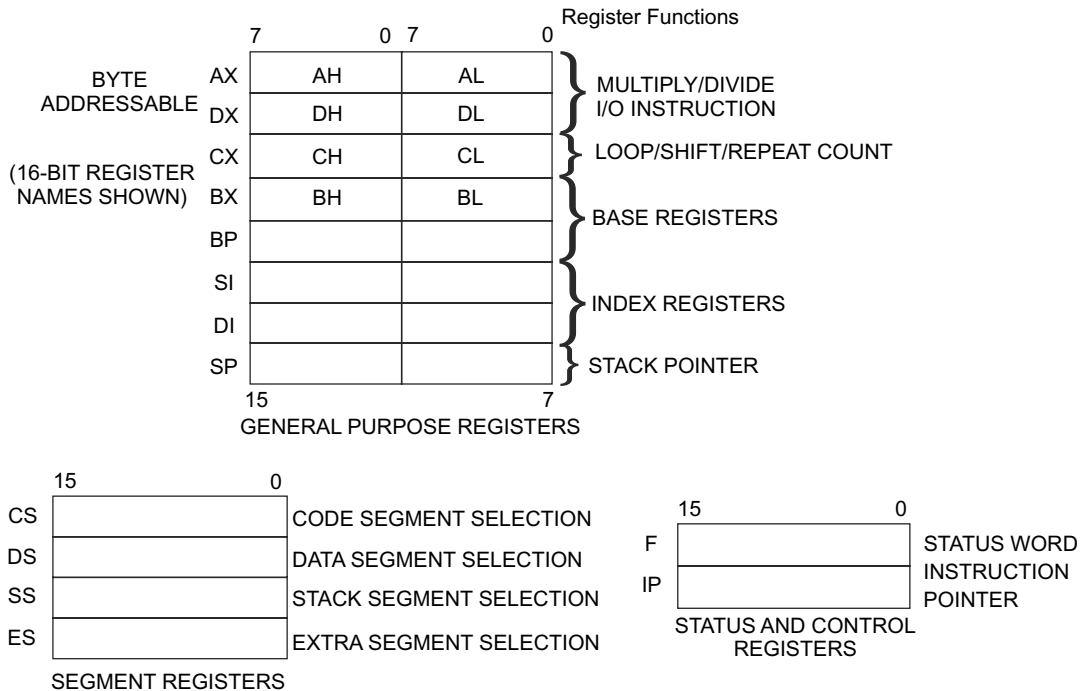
Register Functions

7 0 7 0

BYTE ADDRESSABLE

(16-BIT REGISTER NAMES SHOWN)

| | | |
|---|---|---|
| AX | AH | AL |
| DX | DH | DL |
| CX | CH | CL |
| BX | BH | BL |
| BP | | |
| SI | | |
| DI | | |
| SP | | |

MULTIPLY/DIVIDE I/O INSTRUCTION

LOOP/SHIFT/REPEAT COUNT

BASE REGISTERS

INDEX REGISTERS

STACK POINTER

15 7

GENERAL PURPOSE REGISTERS

15 0

CS CODE SEGMENT SELECTION

DS DATA SEGMENT SELECTION

SS STACK SEGMENT SELECTION

ES EXTRA SEGMENT SELECTION

SEGMENT REGISTERS

15 0

F STATUS WORD

IP INSTRUCTION POINTER

STATUS AND CONTROL REGISTERS